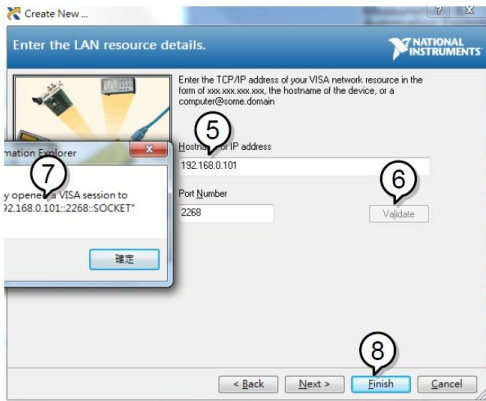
Create New ...

Enter the LAN resource details.

NATIONAL INSTRUMENTS

Enter the TCP/IP address of your VISA network resource in the form of xxx.xxx.xxx.xxx, the hostname of the device, or a computer@some.domain

5

Hostn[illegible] IP address

192.168.0.101

Port Number

2268

6

Validate

mation Explorer

7

y opene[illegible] a VISA session to
92.168.0.101::2268::SOCKET"

確定

8

< Back

Next >

Finish

Cancel